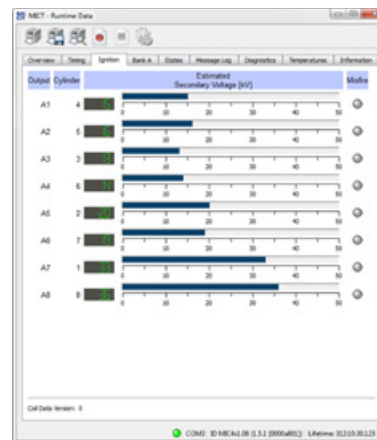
MICT - Runtime Data

Overview | Timing | Ignition | Bank A | States | Message Log | Diagnostics | Temperatures | Information

| Output | Cylinder | | Estimated Secondary Voltage [kV] | Misfire |
|---|---|---|---|---|
| A1 | 4 | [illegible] | 0 10 20 30 40 50 | |
| A2 | 5 | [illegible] | 0 10 20 30 40 50 | |
| A3 | 3 | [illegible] | 0 10 20 30 40 50 | |
| A4 | 6 | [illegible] | 0 10 20 30 40 50 | |
| A5 | 2 | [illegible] | 0 10 20 30 40 50 | |
| A6 | 7 | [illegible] | 0 10 20 30 40 50 | |
| A7 | 1 | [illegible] | 0 10 20 30 40 50 | |
| A8 | 8 | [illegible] | 0 10 20 30 40 50 | |

Coil Data Version: 0

COM3 ID MIC4v1.08 (1.5.1 [0000a801]) Lifetime: 312:10:30:12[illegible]